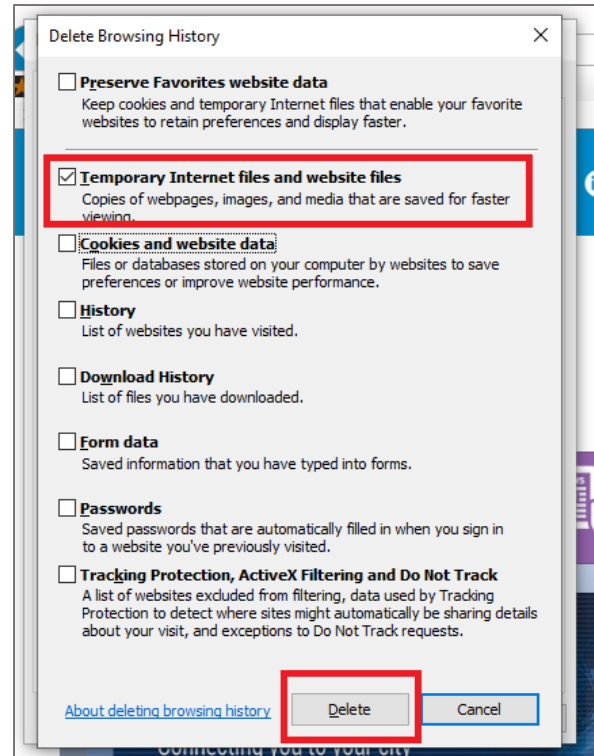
Delete Browsing History

Preserve Favorites website data
Keep cookies and temporary Internet files that enable your favorite websites to retain preferences and display faster.

Temporary Internet files and website files
Copies of webpages, images, and media that are saved for faster viewing.

Cookies and website data
Files or databases stored on your computer by websites to save preferences or improve website performance.

History
List of websites you have visited.

Download History
List of files you have downloaded.

Form data
Saved information that you have typed into forms.

Passwords
Saved passwords that are automatically filled in when you sign in to a website you've previously visited.

Tracking Protection, ActiveX Filtering and Do Not Track
A list of websites excluded from filtering, data used by Tracking Protection to detect where sites might automatically be sharing details about your visit, and exceptions to Do Not Track requests.

About deleting browsing history

Delete

Cancel